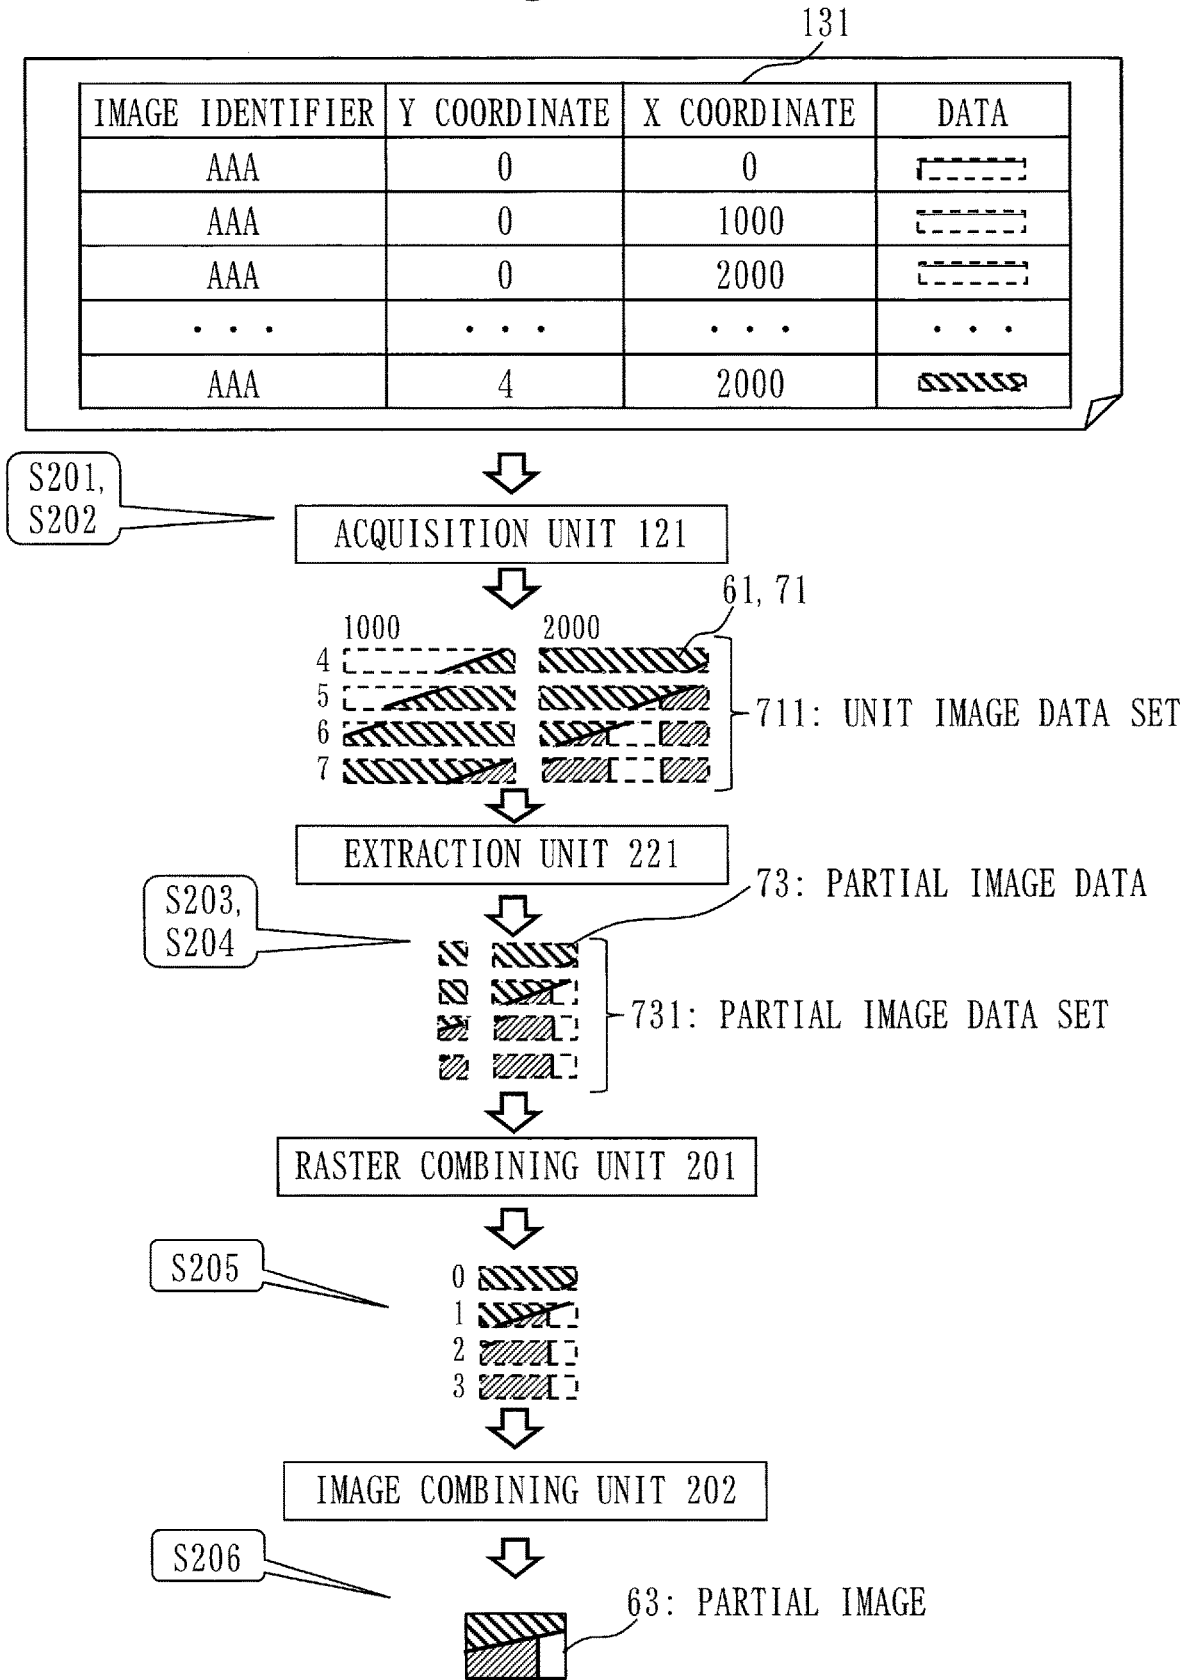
131

| IMAGE IDENTIFIER | Y COORDINATE | X COORDINATE | DATA |
|---|---|---|---|
| AAA | 0 | 0 | |
| AAA | 0 | 1000 | |
| AAA | 0 | 2000 | |
| . . . | . . . | . . . | . . . |
| AAA | 4 | 2000 | |

S201, S202

ACQUISITION UNIT 121

61, 71

1000 2000

4
5
6
7

711: UNIT IMAGE DATA SET

EXTRACTION UNIT 221

73: PARTIAL IMAGE DATA

S203, S204

731: PARTIAL IMAGE DATA SET

RASTER COMBINING UNIT 201

S205

0
1
2
3

IMAGE COMBINING UNIT 202

S206

63: PARTIAL IMAGE